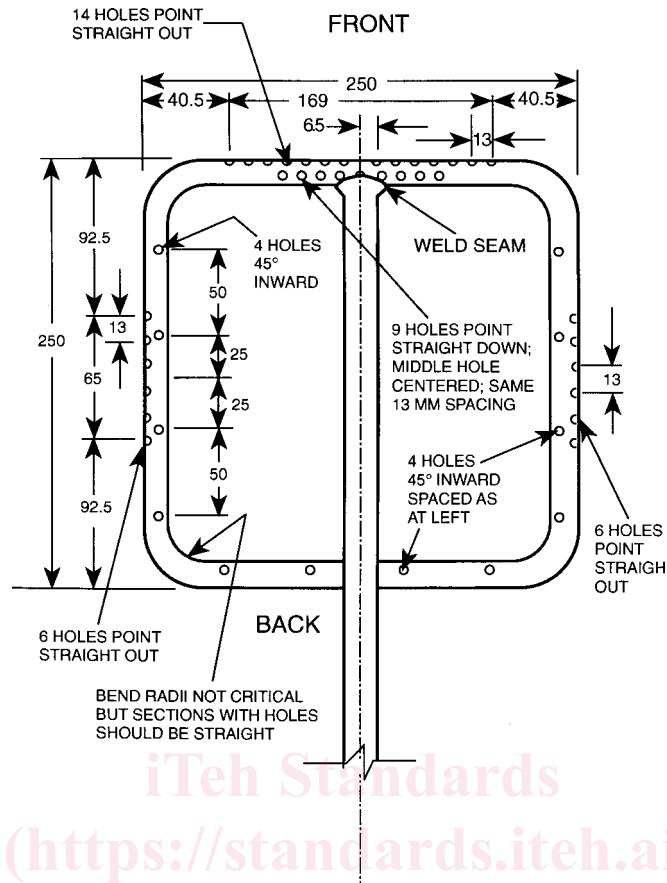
14 HOLES POINT STRAIGHT OUT

FRONT

250

40.5

169

40.5

6.5

13

92.5

250

13

65

92.5

4 HOLES 45° INWARD

50

25

25

50

WELD SEAM

9 HOLES POINT STRAIGHT DOWN; MIDDLE HOLE CENTERED; SAME 13 MM SPACING

13

4 HOLES 45° INWARD SPACED AS AT LEFT

6 HOLES POINT STRAIGH OUT

BACK

6 HOLES POINT STRAIGHT OUT

BEND RADII NOT CRITICAL BUT SECTIONS WITH HOLES SHOULD BE STRAIGHT

iTeh Standards
(https://standards.iteh.ai